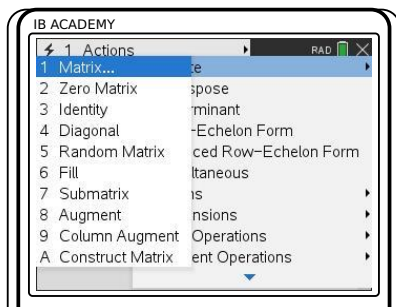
IB ACADEMY

1 Actions RAD

1 Matrix... e
2 Zero Matrix spose
3 Identity rminant
4 Diagonal -Echelon Form
5 Random Matrix ced Row-Echelon Form
6 Fill ltaneous
7 Submatrix ns
8 Augment nsions
9 Column Augment Operations
A Construct Matrix ent Operations